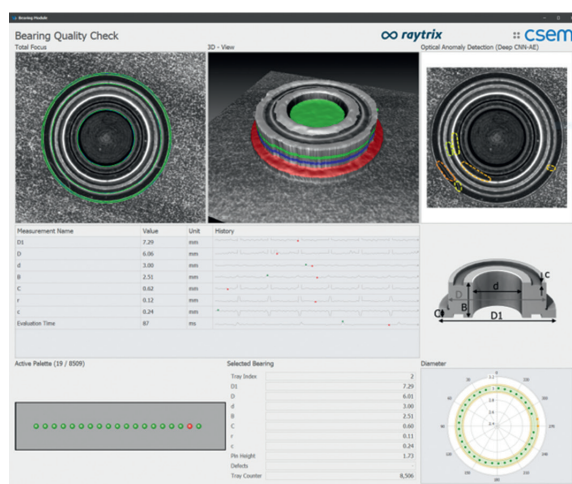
Bearing Module

Bearing Quality Check

raytrix

csem

Total Focus

3D - View

Optical Anomaly Detection (Deep CNN-AE)

| Measurement Name | Value | Unit | History |
|---|---|---|---|
| D1 | 7.29 | mm | |
| D | 6.06 | mm | |
| d | 3.00 | mm | |
| B | 2.51 | mm | |
| C | 0.62 | mm | |
| r | 0.12 | mm | |
| c | 0.24 | mm | |
| Evaluation Time | 87 | ms | |

C

B

D

d

c

D1

Active Palette (19 / 8509)

Selected Bearing

| | |
|---|---|
| Tray Index | 2 |
| D1 | 7.29 |
| D | 6.01 |
| d | 3.00 |
| B | 2.51 |
| C | 0.60 |
| r | 0.11 |
| c | 0.24 |
| Pin Height | 1.73 |
| Defects | |
| Tray Counter | 8,506 |

Diameter